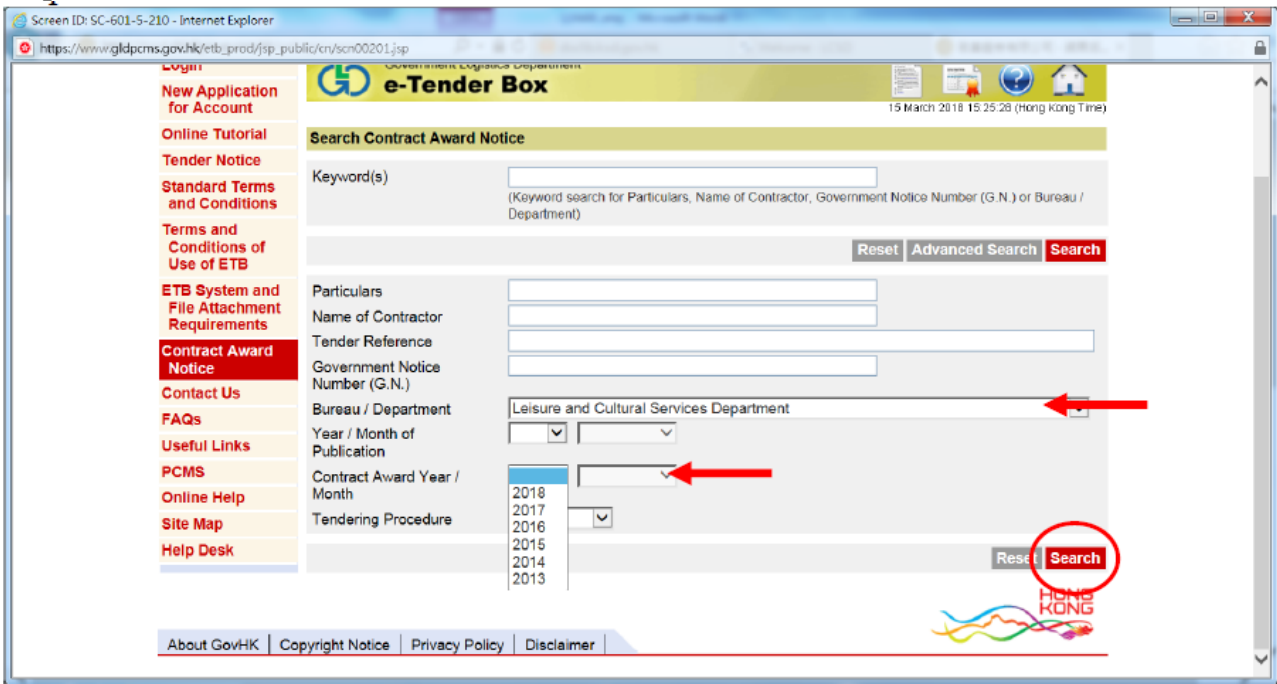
Screen ID: SC-601-5-210 - Internet Explorer

https://www.gldpcms.gov.hk/etb_prod/jsp_public/cn/scn00201.jsp

Login
New Application for Account
Online Tutorial
Tender Notice
Standard Terms and Conditions
Terms and Conditions of Use of ETB
ETB System and File Attachment Requirements
Contract Award Notice
Contact Us
FAQs
Useful Links
PCMS
Online Help
Site Map
Help Desk

Government Logistics Department
e-Tender Box

15 March 2018 15:25:28 (Hong Kong Time)

Search Contract Award Notice

Keyword(s)
(Keyword search for Particulars, Name of Contractor, Government Notice Number (G.N.) or Bureau / Department)

Reset Advanced Search Search

Particulars
Name of Contractor
Tender Reference
Government Notice Number (G.N.)
Bureau / Department Leisure and Cultural Services Department
Year / Month of Publication
Contract Award Year / Month
2018
2017
2016
2015
2014
2013
Tendering Procedure

Reset Search

HONG KONG

About GovHK | Copyright Notice | Privacy Policy | Disclaimer